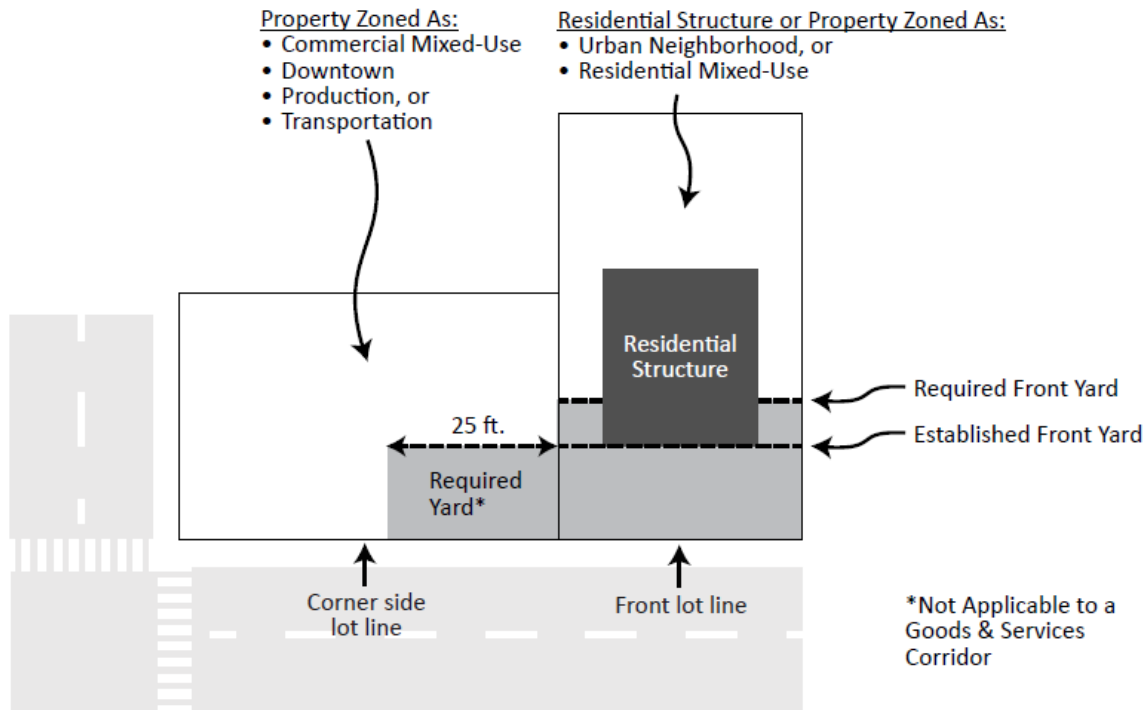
Property Zoned As:
• Commercial Mixed-Use
• Downtown
• Production, or
• Transportation

Residential Structure or Property Zoned As:
• Urban Neighborhood, or
• Residential Mixed-Use

Residential Structure

Required Front Yard

Established Front Yard

25 ft.

Required Yard*

Corner side lot line

Front lot line

*Not Applicable to a Goods & Services Corridor